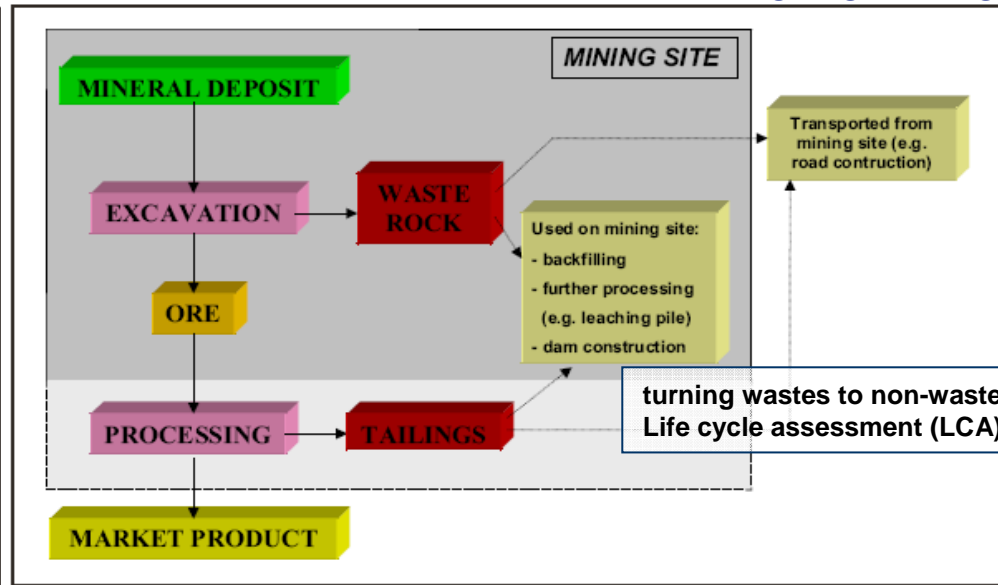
MINING SITE

MINERAL DEPOSIT

EXCAVATION

WASTE ROCK

ORE

PROCESSING

TAILINGS

MARKET PRODUCT

Transported from mining site (e.g. road contruction)

Used on mining site:
- backfilling
- further processing (e.g. leaching pile)
- dam construction

turning wastes to non-waste
Life cycle assessment (LCA)